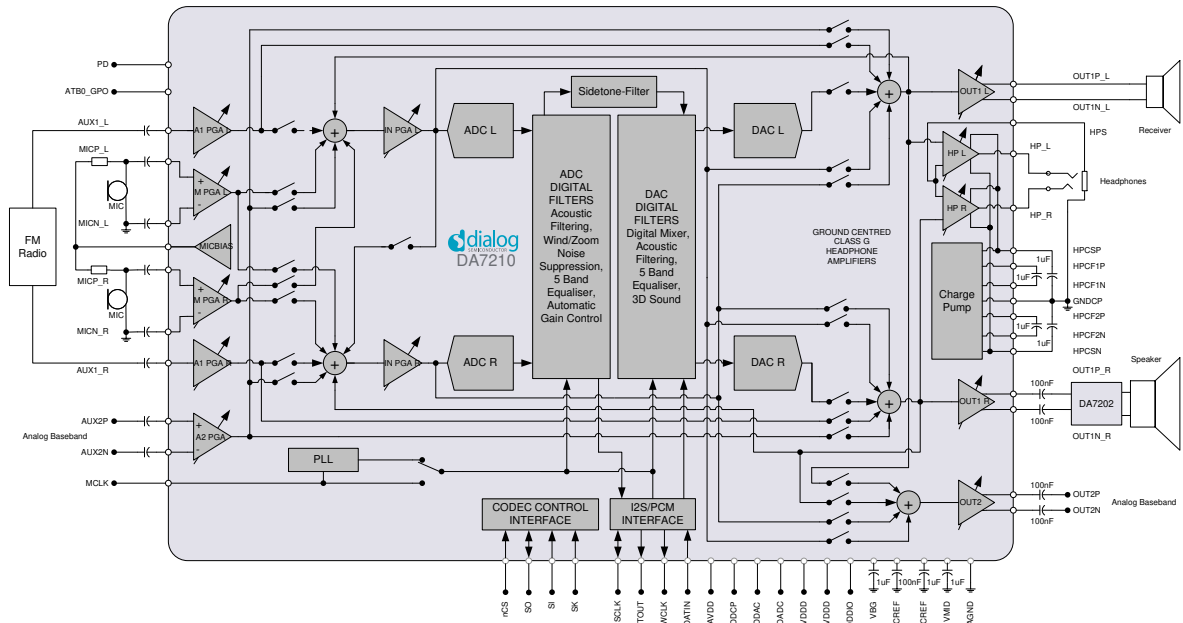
PD
ATB0_GPO
AUX1_L
MICP_L
MIC
MICN_L
FM Radio
MICP_R
MIC
MICN_R
AUX1_R
AUX2P
Analog Baseband
AUX2N
MCLK
A1 PGA L
+
M PGA L
-
MICBIAS
+
M PGA R
-
A1 PGA R
+
A2 PGA
-
PLL
+
+
IN PGA L
IN PGA R
ADC L
ADC R
Sidetone-Filter
ADC DIGITAL FILTERS Acoustic Filtering, Wind/Zoom Noise Suppression, 5 Band Equaliser, Automatic Gain Control
DAC DIGITAL FILTERS Digital Mixer, Acoustic Filtering, 5 Band Equaliser, 3D Sound
dialog SEMICONDUCTOR
DA7210
DAC L
DAC R
CODEC CONTROL INTERFACE
I2S/PCM INTERFACE
+
+
+
OUT1 L
HP L
HP R
GROUND CENTRED CLASS G HEADPHONE AMPLIFIERS
Charge Pump
OUT1 R
OUT2
OUT1P_L
OUT1N_L
Receiver
HPS
HP_L
Headphones
HP_R
HPCSP
1uF
HPCF1P
1uF
HPCF1N
GNDCP
HPCF2P
1uF
HPCF2N
1uF
HPCSN
Speaker
OUT1P_R
100nF
DA7202
100nF
OUT1N_R
100nF
OUT2P
Analog Baseband
OUT2N
100nF
nCS
SO
SI
SK
SCLK
TOUT
WCLK
DATIN
AVDD
DDCP
DDAC
DADC
VDDD
VDDD
DDIO
VBG
CREF
100nF
CREF
1uF
VMID
1uF
AGND
1uF